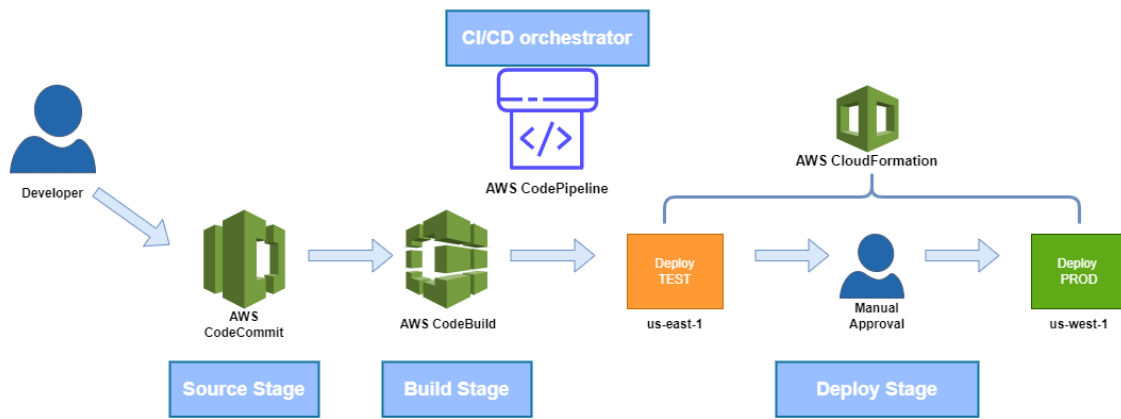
CI/CD orchestrator

AWS CodePipeline

AWS CloudFormation

Developer

AWS CodeCommit

AWS CodeBuild

Deploy TEST

us-east-1

Manual Approval

Deploy PROD

us-west-1

Source Stage

Build Stage

Deploy Stage